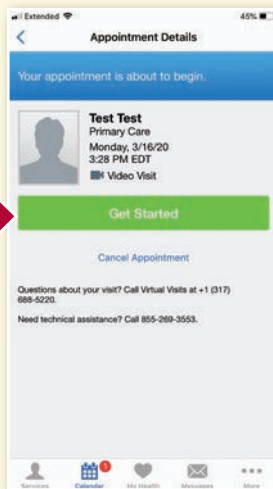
Extended
45%
Appointment Details

Your appointment is about to begin.

Test Test
Primary Care
Monday, 3/16/20
3:28 PM EDT
Video Visit

Get Started

Cancel Appointment

Questions about your visit? Call Virtual Visits at +1 (317) 688-5220.

Need technical assistance? Call 855-269-3553.

Services
1
Calendar
My Health
Messages
More